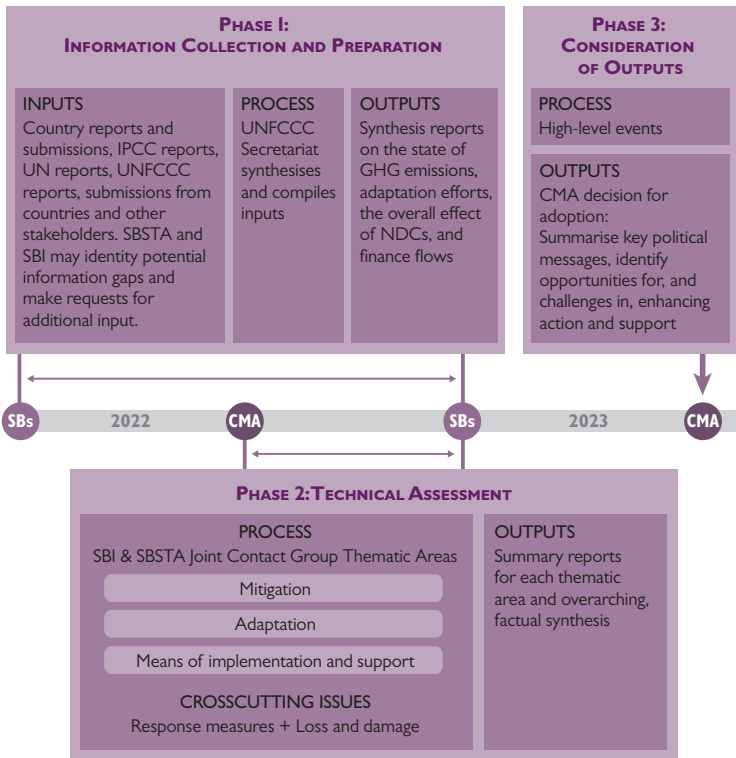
PHASE I:
INFORMATION COLLECTION AND PREPARATION

INPUTS
Country reports and submissions, IPCC reports, UN reports, UNFCCC reports, submissions from countries and other stakeholders. SBSTA and SBI may identity potential information gaps and make requests for additional input.

PROCESS
UNFCCC Secretariat synthesises and compiles inputs

OUTPUTS
Synthesis reports on the state of GHG emissions, adaptation efforts, the overall effect of NDCs, and finance flows

PHASE 3:
CONSIDERATION OF OUTPUTS

PROCESS
High-level events

OUTPUTS
CMA decision for adoption:
Summarise key political messages, identify opportunities for, and challenges in, enhancing action and support

SBs
2022
CMA
SBs
2023
CMA

PHASE 2: TECHNICAL ASSESSMENT

PROCESS
SBI & SBSTA Joint Contact Group Thematic Areas

Mitigation

Adaptation

Means of implementation and support

CROSSCUTTING ISSUES
Response measures + Loss and damage

OUTPUTS
Summary reports for each thematic area and overarching, factual synthesis